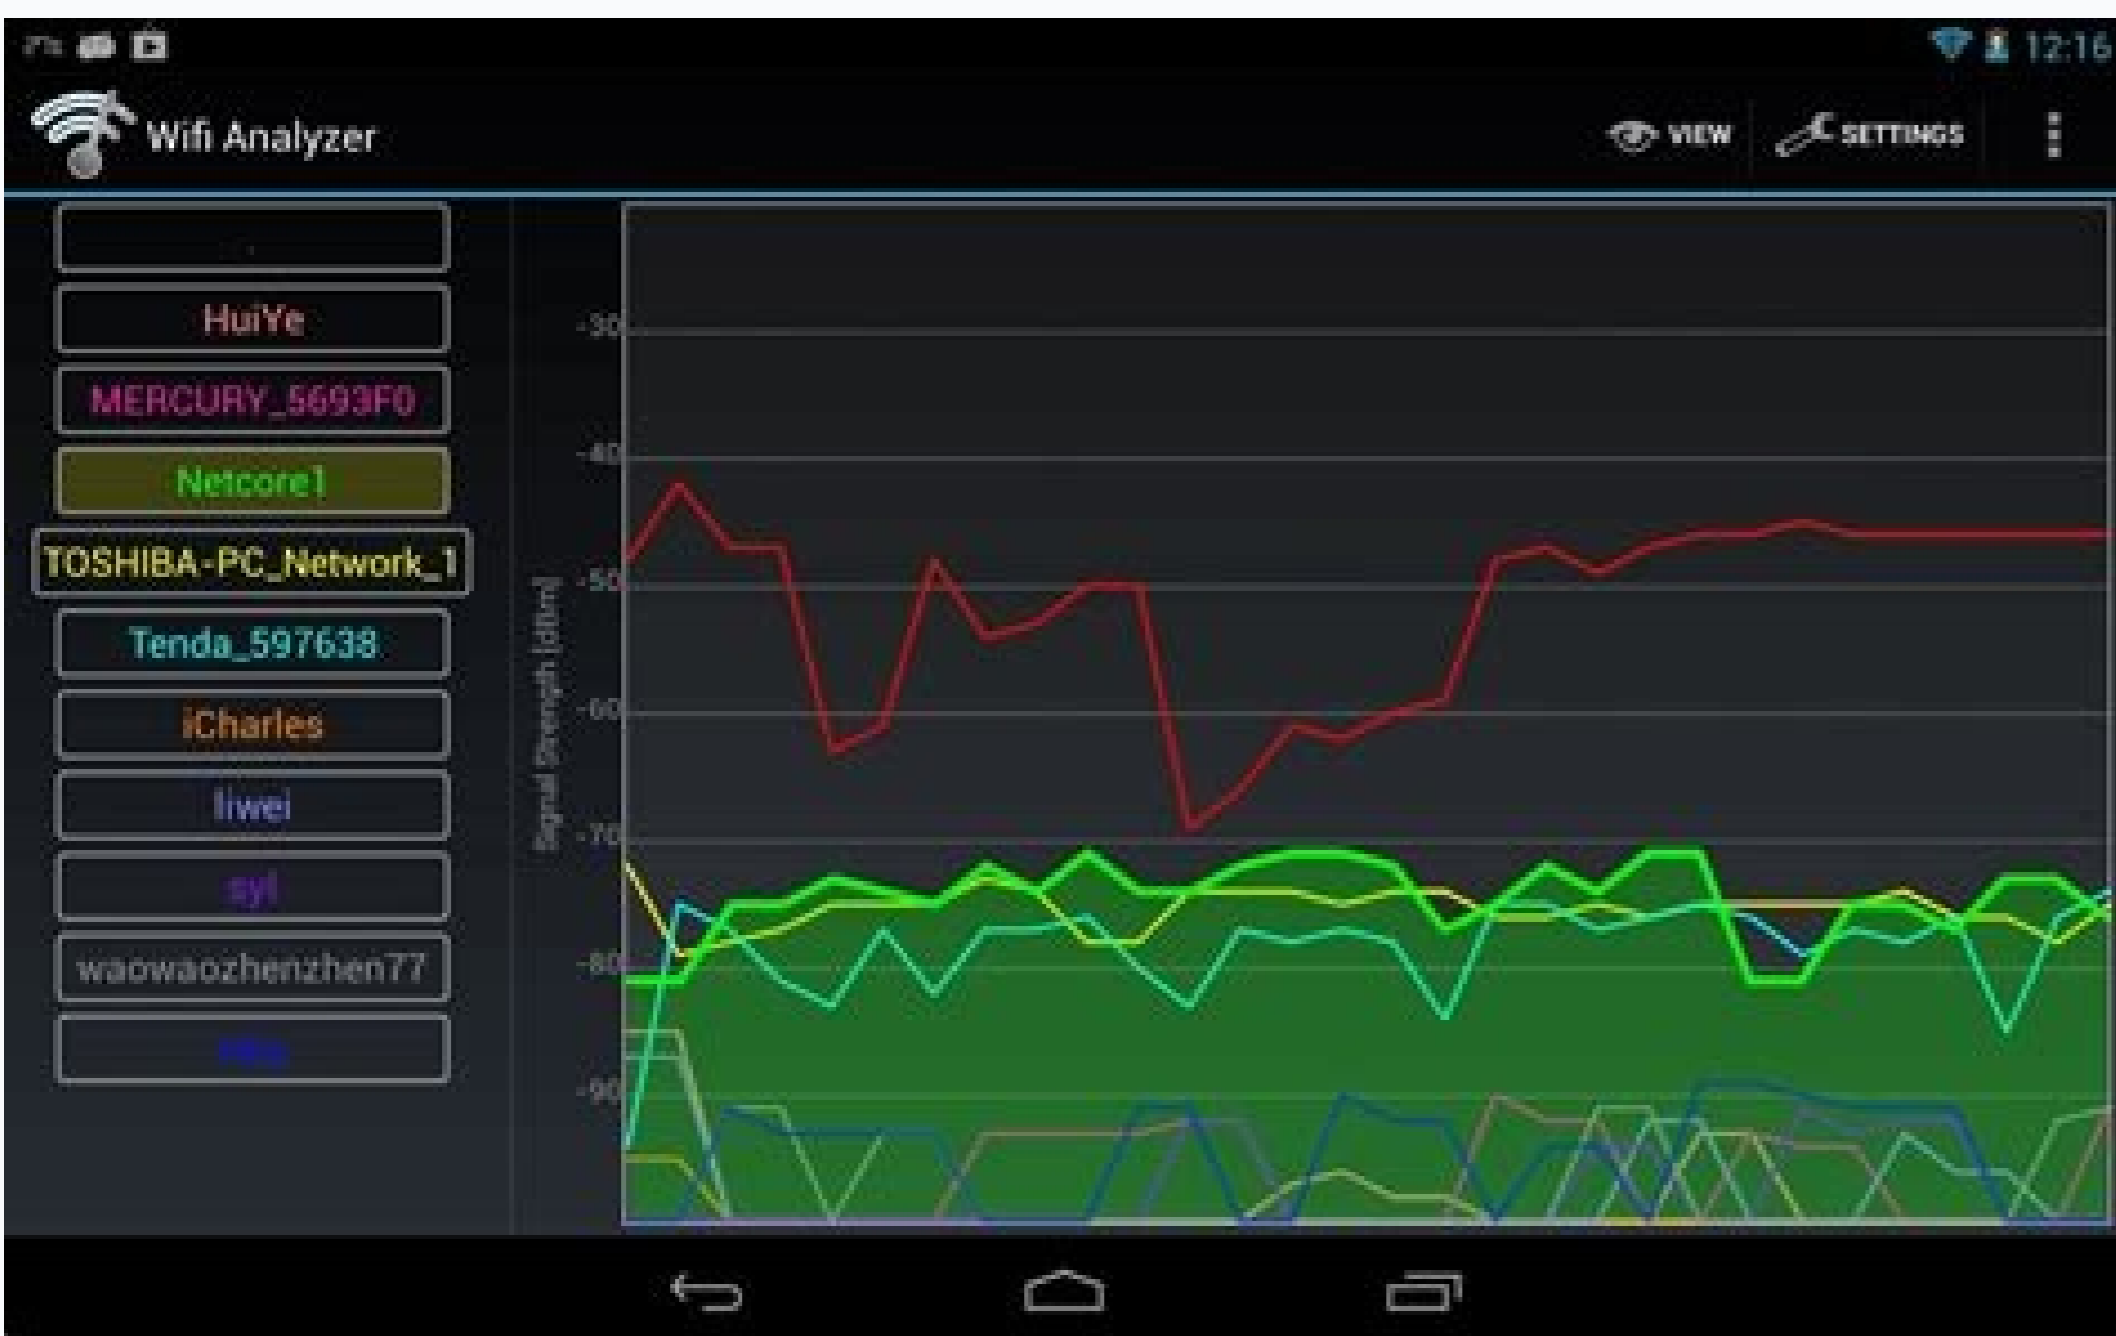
12:16

Wifi Analyzer

VIEW

SETTINGS

HuiYe

MERCURY_5693F0

Netcore1

TOSHIBA-PC_Network_1

Tenda_597638

iCharles

liwei

syl

waowaozhenzhen77

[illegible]

-30

-40

-50

-60

-70

-80

-90

Signal Strength [dBm]